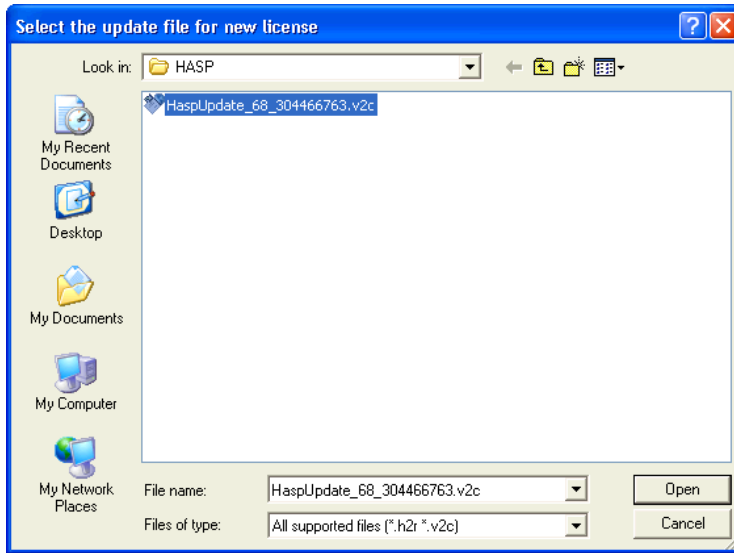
Select the update file for new license

Look in: HASP

HaspUpdate_68_304466763.v2c

My Recent Documents

Desktop

My Documents

My Computer

My Network Places

File name: HaspUpdate_68_304466763.v2c

Files of type: All supported files (*.h2r *.v2c)

Open

Cancel